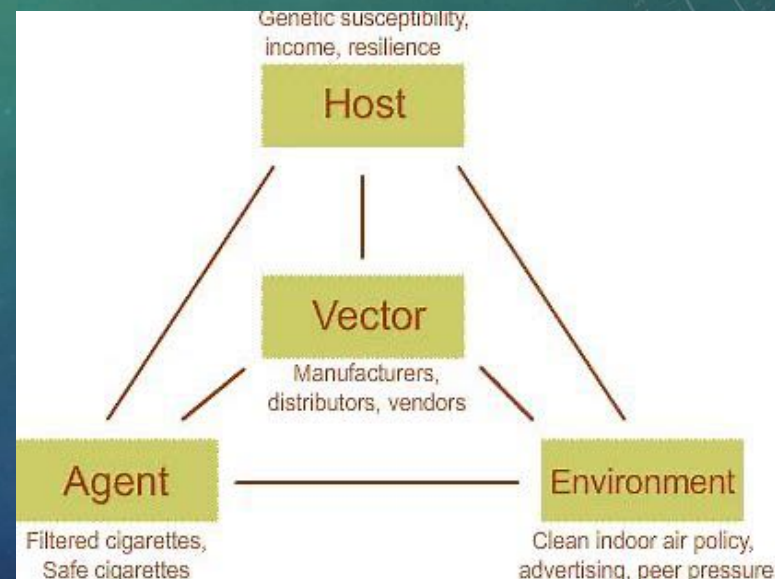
Genetic susceptibility, income, resilience

Host

Vector

Manufacturers, distributors, vendors

Agent

Filtered cigarettes, Safe cigarettes

Environment

Clean indoor air policy, advertising, peer pressure